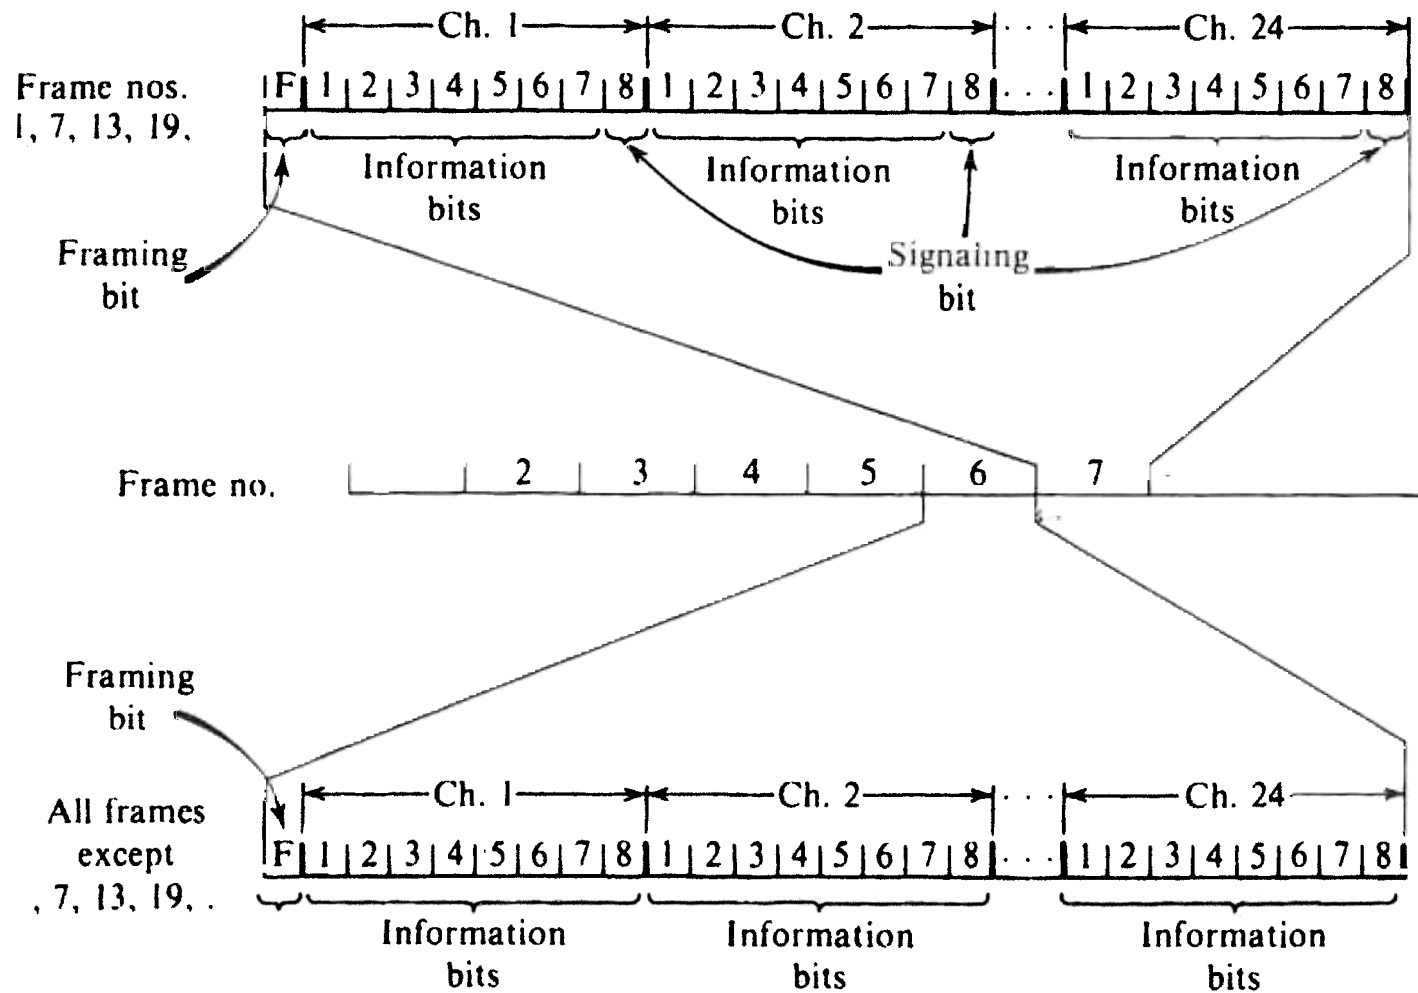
Ch. 1 Ch. 2 . . . Ch. 24

Frame nos. 1, 7, 13, 19,

F 1 2 3 4 5 6 7 8 1 2 3 4 5 6 7 8 . . . 1 2 3 4 5 6 7 8

Information bits

Information bits

Information bits

Framing bit

Signaling bit

Frame no. 2 3 4 5 6 7

Framing bit

Ch. 1 Ch. 2 . . . Ch. 24

All frames except , 7, 13, 19, .

F 1 2 3 4 5 6 7 8 1 2 3 4 5 6 7 8 . . . 1 2 3 4 5 6 7 8

Information bits

Information bits

Information bits